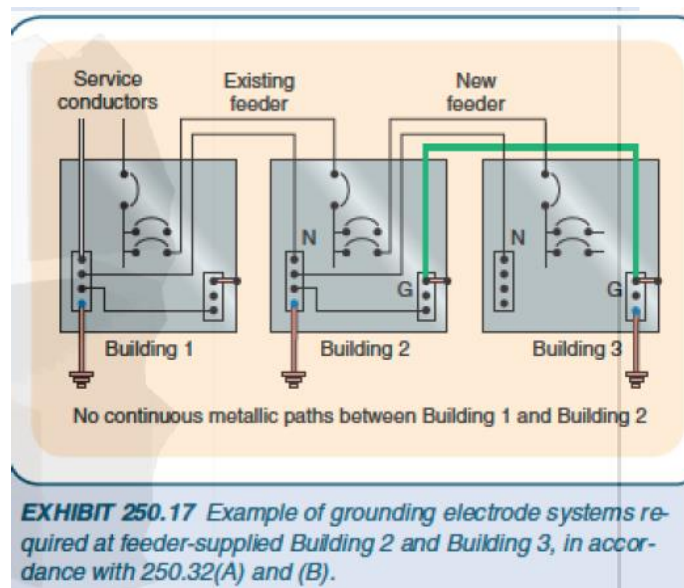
Service conductors

Existing feeder

New feeder

N

N

G

G

Building 1

Building 2

Building 3

No continuous metallic paths between Building 1 and Building 2

EXHIBIT 250.17 Example of grounding electrode systems required at feeder-supplied Building 2 and Building 3, in accordance with 250.32(A) and (B).